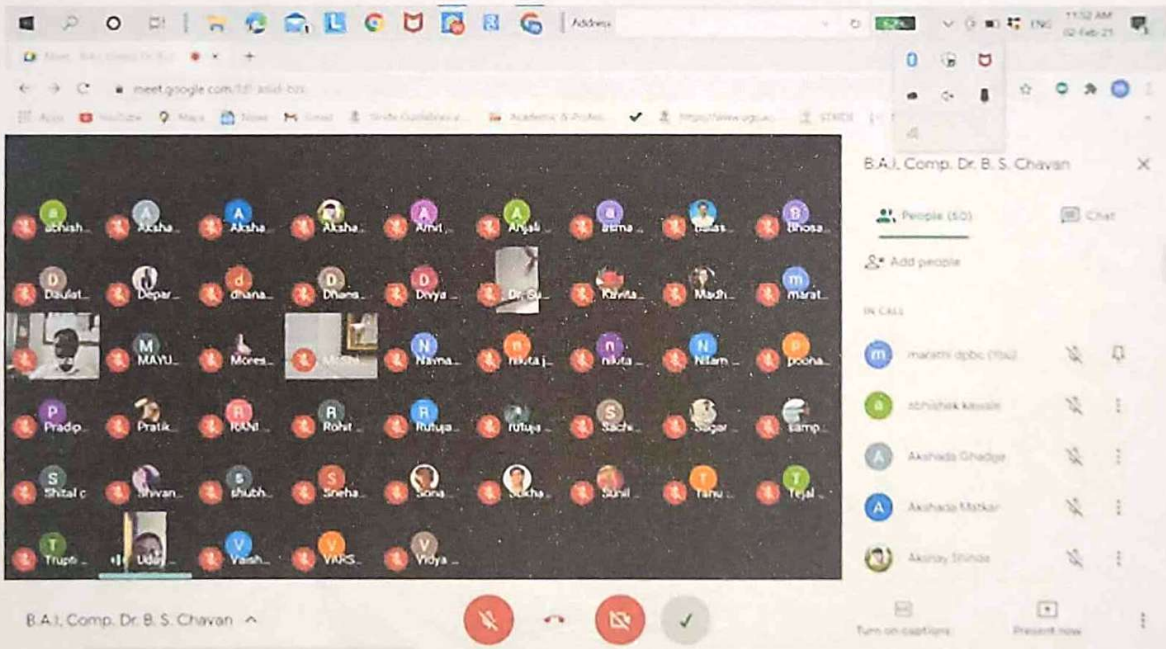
Address

11:52 AM
02-Feb-21

ENG

Meet - B.A.I. Comp. Dr. B.S.

meet.google.com/

Apps YouTube Maps News Gmail Academic & Profes...

B.A.I. Comp. Dr. B. S. Chavan

People (50)

Chat

Add people

IN CALL

marathi dpbc (You)

abhishek kawale

Akshada Ghadge

Akshada Matkar

Akshay Shinde

abhish...

Aksha...

Aksha...

Aksha...

Amit ...

Anjali

asma ...

Balas...

Bhosa...

Daulat...

Depar...

dhana...

Dhans...

Divya ...

Dr. Gu...

Kavita...

Madh...

marat...

MAYU...

Mores...

Mishr...

Namra...

nikita j...

nikita ...

Nilam ...

pooha...

Pradip...

Pratik...

RANI

Rohit ...

Rutuja...

rutuja ...

Sachi...

Sagar

samp...

Shital c

shivan...

shubh...

Sneha...

Sona

Sukha...

Sunil

Tanu ...

Tejal ...

Trupti ...

Uday

Vaish...

VARS...

Vidya ...

B.A.I. Comp. Dr. B. S. Chavan

Turn on captions

Present now